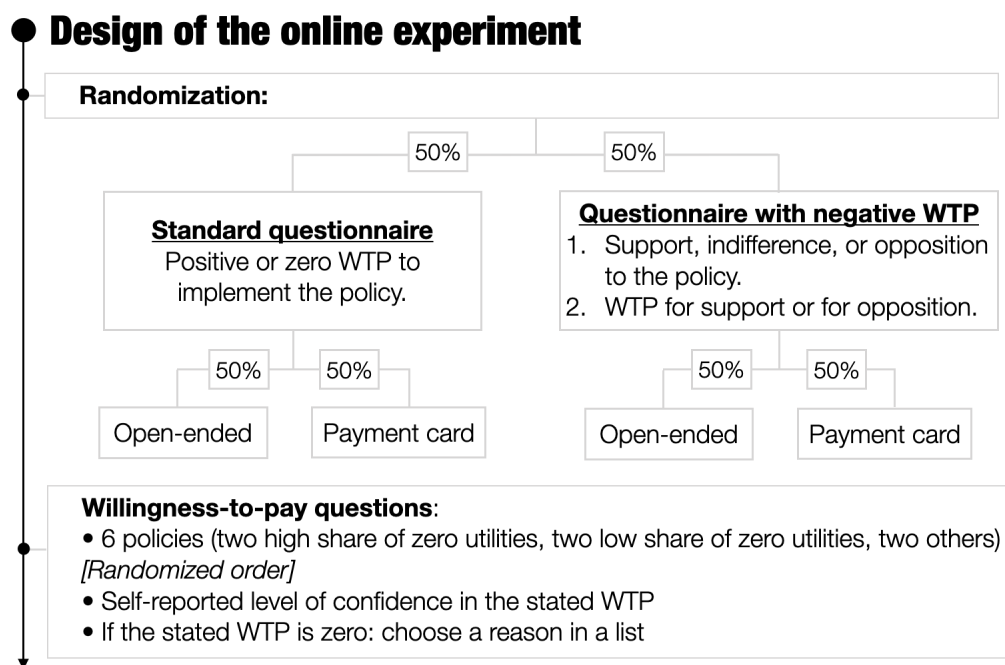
Design of the online experiment

Randomization:

50%

50%

Standard questionnaire
Positive or zero WTP to implement the policy.

Questionnaire with negative WTP
1. Support, indifference, or opposition to the policy.
2. WTP for support or for opposition.

50%

50%

50%

50%

Open-ended

Payment card

Open-ended

Payment card

Willingness-to-pay questions:
• 6 policies (two high share of zero utilities, two low share of zero utilities, two others) *[Randomized order]*
• Self-reported level of confidence in the stated WTP
• If the stated WTP is zero: choose a reason in a list